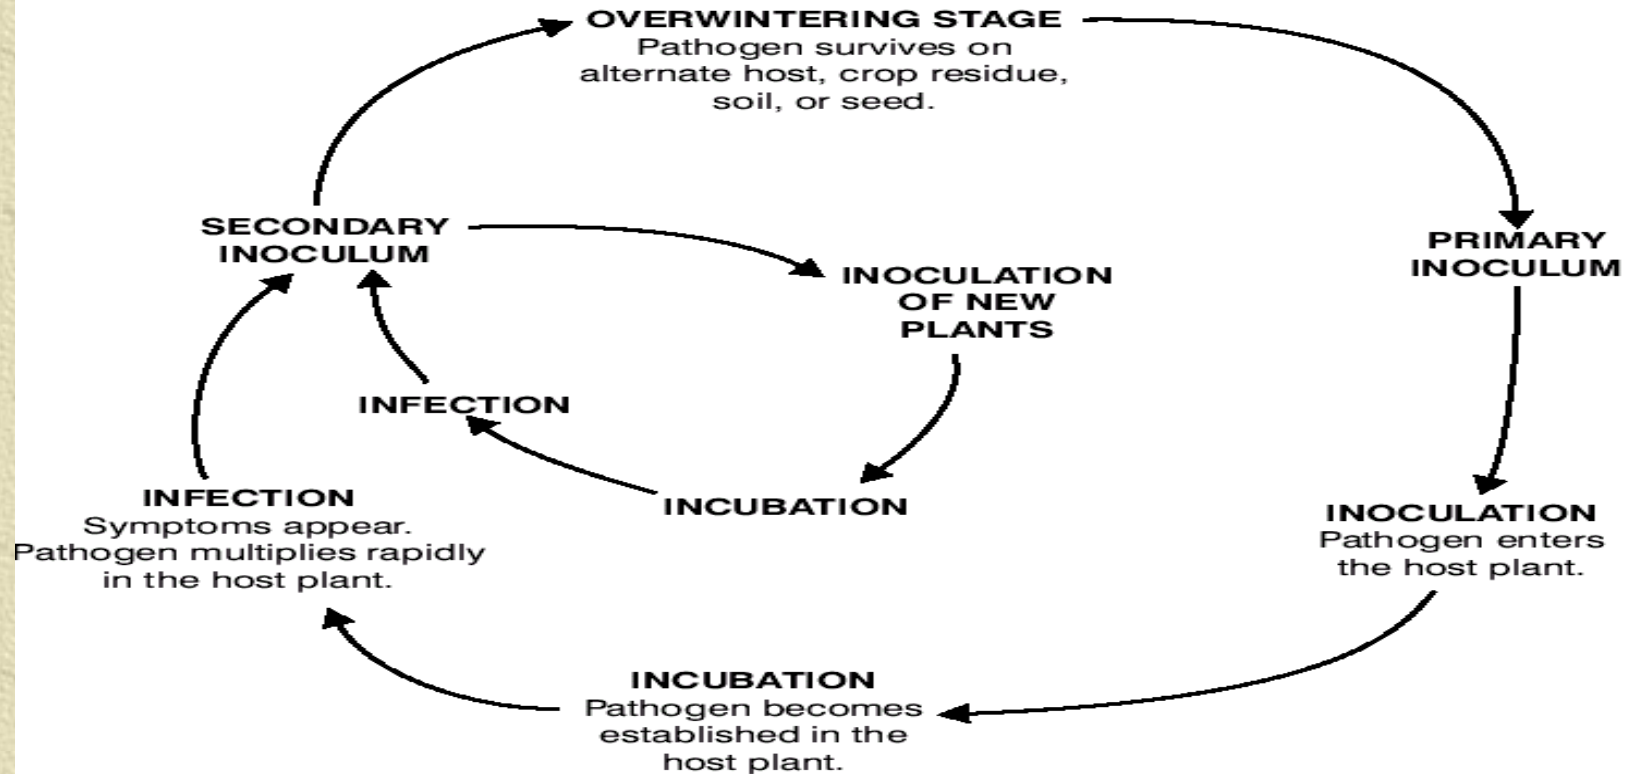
OVERWINTERING STAGE
Pathogen survives on alternate host, crop residue, soil, or seed.

PRIMARY INOCULUM

INOCULATION
Pathogen enters the host plant.

INCUBATION
Pathogen becomes established in the host plant.

INFECTION
Symptoms appear. Pathogen multiplies rapidly in the host plant.

SECONDARY INOCULUM

INOCULATION OF NEW PLANTS

INCUBATION

INFECTION